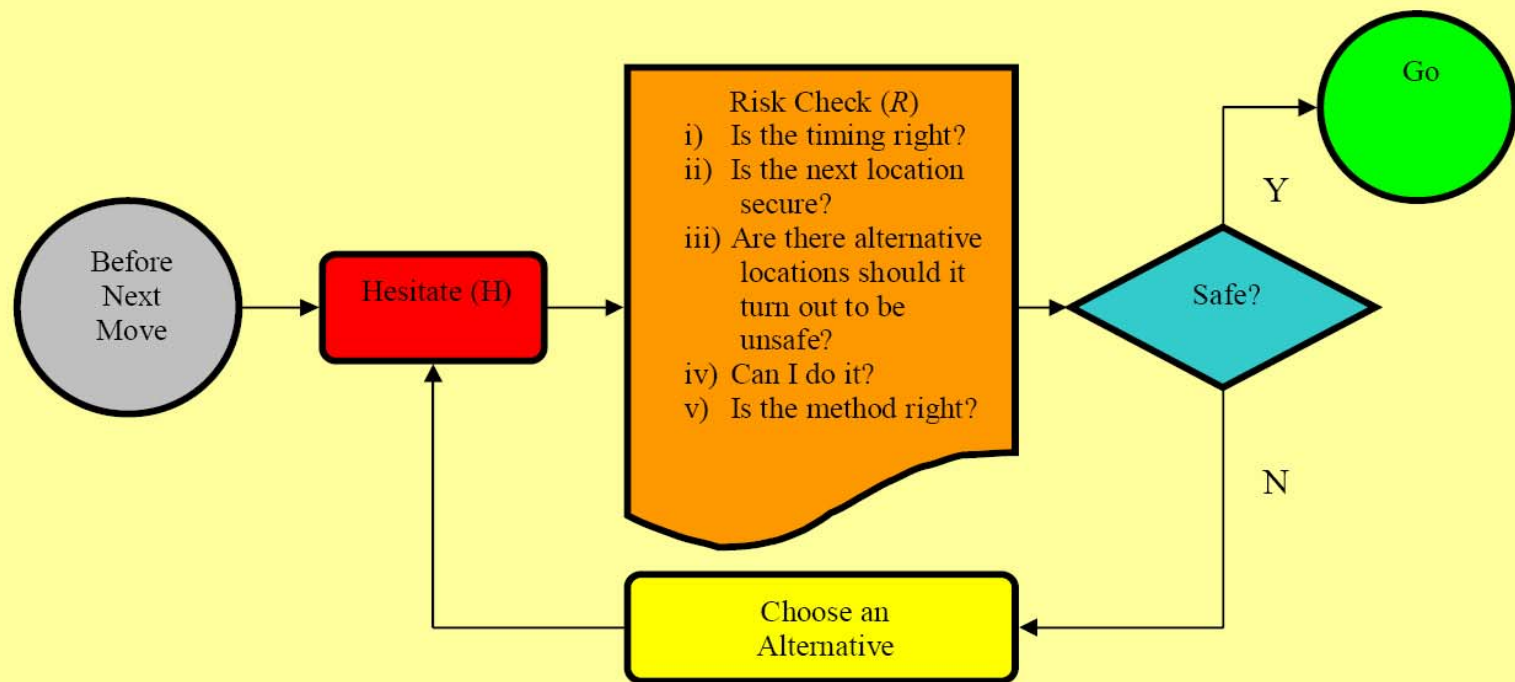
Before Next Move

Hesitate (H)

Risk Check ($R$)
i) Is the timing right?
ii) Is the next location secure?
iii) Are there alternative locations should it turn out to be unsafe?
iv) Can I do it?
v) Is the method right?

Safe?

Y

Go

N

Choose an Alternative